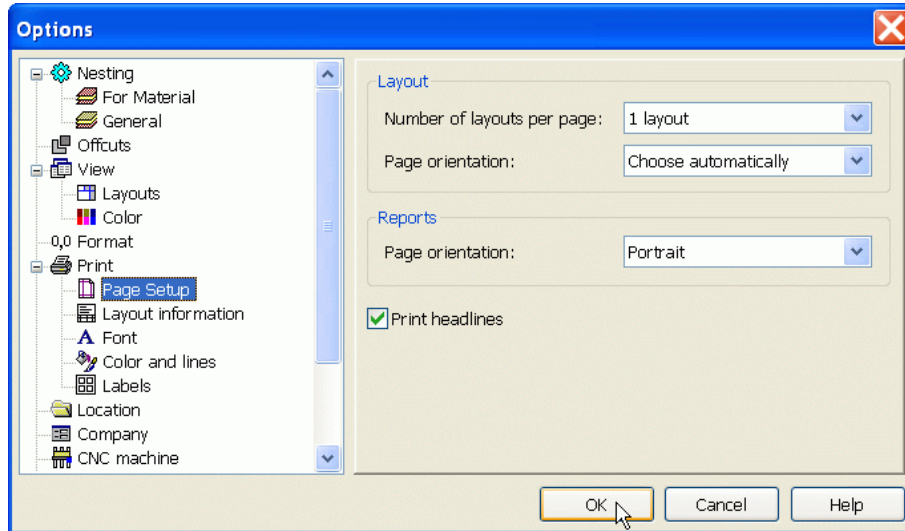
Options

Nesting
For Material
General
Offcuts
View
Layouts
Color
0,0 Format
Print
Page Setup
Layout information
Font
Color and lines
Labels
Location
Company
CNC machine

Layout
Number of layouts per page: 1 layout
Page orientation: Choose automatically

Reports
Page orientation: Portrait

Print headlines

OK
Cancel
Help